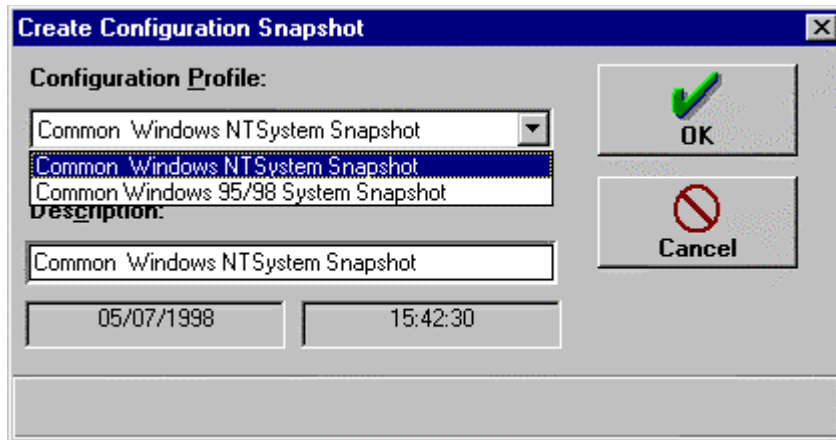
Create Configuration Snapshot

Configuration Profile:

Common Windows NTSystem Snapshot

Common Windows NTSystem Snapshot
Common Windows 95/98 System Snapshot

Description:

Common Windows NTSystem Snapshot

05/07/1998

15:42:30

OK

Cancel